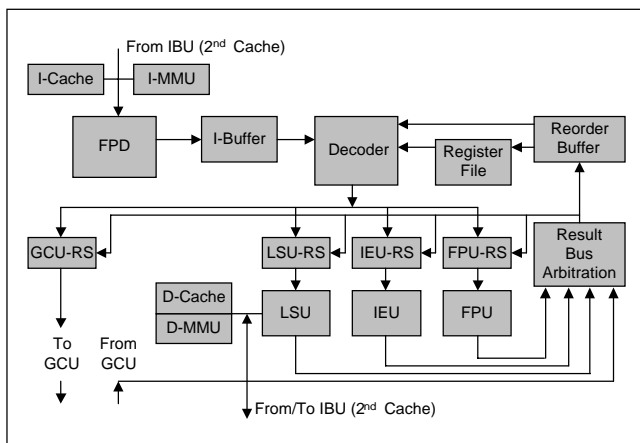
From IBU (2$^{nd}$ Cache)

I-Cache

I-MMU

FPD

I-Buffer

Decoder

Reorder Buffer

Register File

GCU-RS

LSU-RS

IEU-RS

FPU-RS

Result Bus Arbitration

D-Cache

D-MMU

LSU

IEU

FPU

To GCU

From GCU

From/To IBU (2$^{nd}$ Cache)